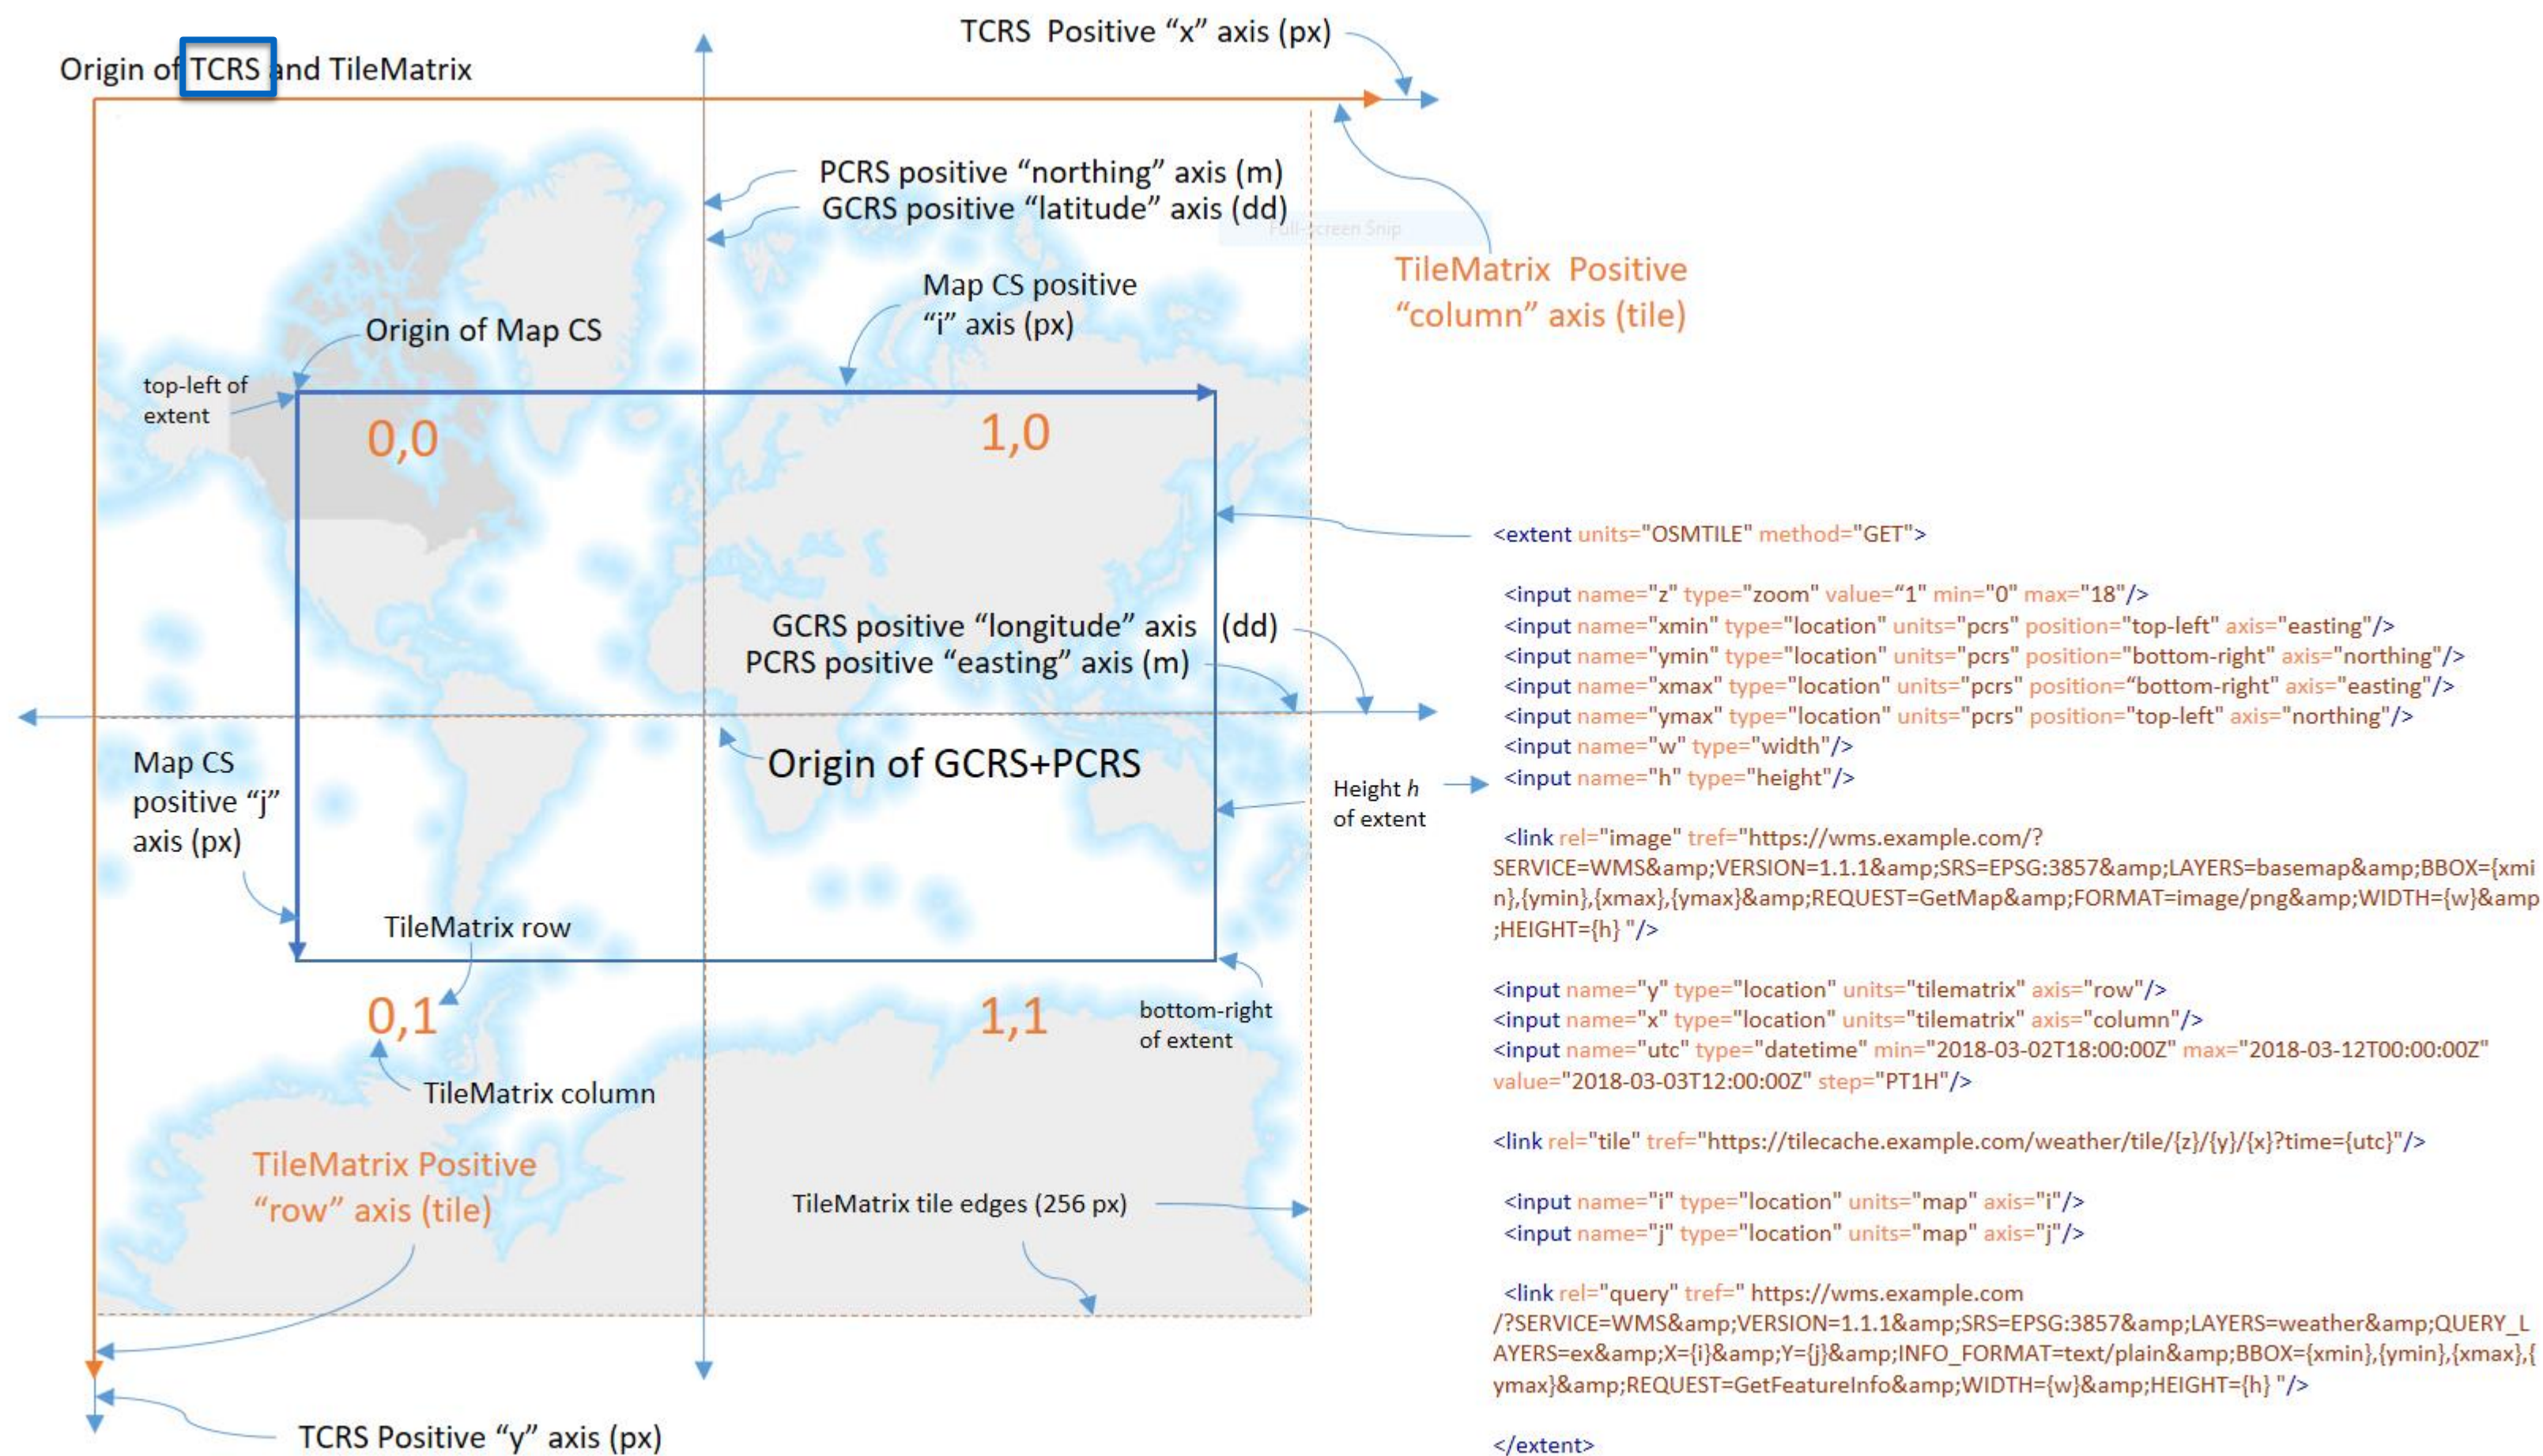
Origin of TCRS and TileMatrix

TCRS Positive “x” axis (px)

PCRS positive “northing” axis (m)
GCRS positive “latitude” axis (dd)

Full-screen Snip

TileMatrix Positive “column” axis (tile)

Map CS positive “i” axis (px)

Origin of Map CS

top-left of extent

0,0

1,0

GCRS positive “longitude” axis (dd)
PCRS positive “easting” axis (m)

Map CS positive “j” axis (px)

Origin of GCRS+PCRS

Height $h$ of extent

TileMatrix row

0,1

1,1

bottom-right of extent

TileMatrix column

TileMatrix Positive “row” axis (tile)

TileMatrix tile edges (256 px)

TCRS Positive “y” axis (px)

<extent units="OSMTILE" method="GET">

<input name="z" type="zoom" value="1" min="0" max="18"/>
<input name="xmin" type="location" units="pcrs" position="top-left" axis="easting"/>
<input name="ymin" type="location" units="pcrs" position="bottom-right" axis="northing"/>
<input name="xmax" type="location" units="pcrs" position="bottom-right" axis="easting"/>
<input name="ymax" type="location" units="pcrs" position="top-left" axis="northing"/>
<input name="w" type="width"/>
<input name="h" type="height"/>

<link rel="image" tref="https://wms.example.com/?SERVICE=WMS&amp;VERSION=1.1.1&amp;SRS=EPSG:3857&amp;LAYERS=basemap&amp;BBOX={xmin},{ymin},{xmax},{ymax}&amp;REQUEST=GetMap&amp;FORMAT=image/png&amp;WIDTH={w}&amp;HEIGHT={h} "/>

<input name="y" type="location" units="tilematrix" axis="row"/>
<input name="x" type="location" units="tilematrix" axis="column"/>
<input name="utc" type="datetime" min="2018-03-02T18:00:00Z" max="2018-03-12T00:00:00Z" value="2018-03-03T12:00:00Z" step="PT1H"/>

<link rel="tile" tref="https://tilecache.example.com/weather/tile/{z}/{y}/{x}?time={utc}"/>

<input name="i" type="location" units="map" axis="i"/>
<input name="j" type="location" units="map" axis="j"/>

<link rel="query" tref=" https://wms.example.com/?SERVICE=WMS&amp;VERSION=1.1.1&amp;SRS=EPSG:3857&amp;LAYERS=weather&amp;QUERY_LAYERS=ex&amp;X={i}&amp;Y={j}&amp;INFO_FORMAT=text/plain&amp;BBOX={xmin},{ymin},{xmax},{ymax}&amp;REQUEST=GetFeatureInfo&amp;WIDTH={w}&amp;HEIGHT={h} "/>

</extent>